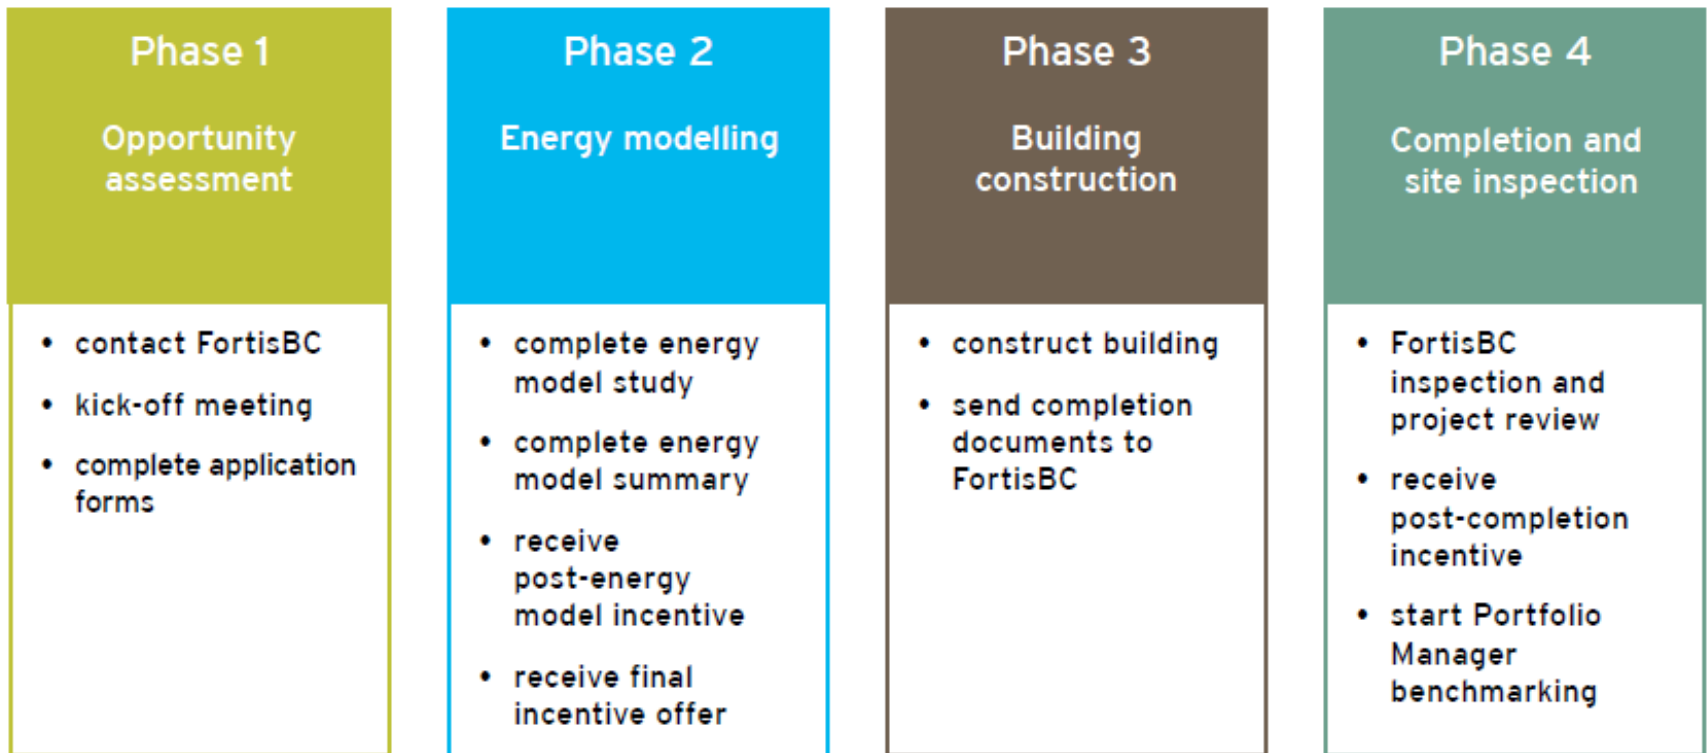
Phase 1

Opportunity assessment

- contact FortisBC
- kick-off meeting
- complete application forms

Phase 2

Energy modelling

- complete energy model study
- complete energy model summary
- receive post-energy model incentive
- receive final incentive offer

Phase 3

Building construction

- construct building
- send completion documents to FortisBC

Phase 4

Completion and site inspection

- FortisBC inspection and project review
- receive post-completion incentive
- start Portfolio Manager benchmarking